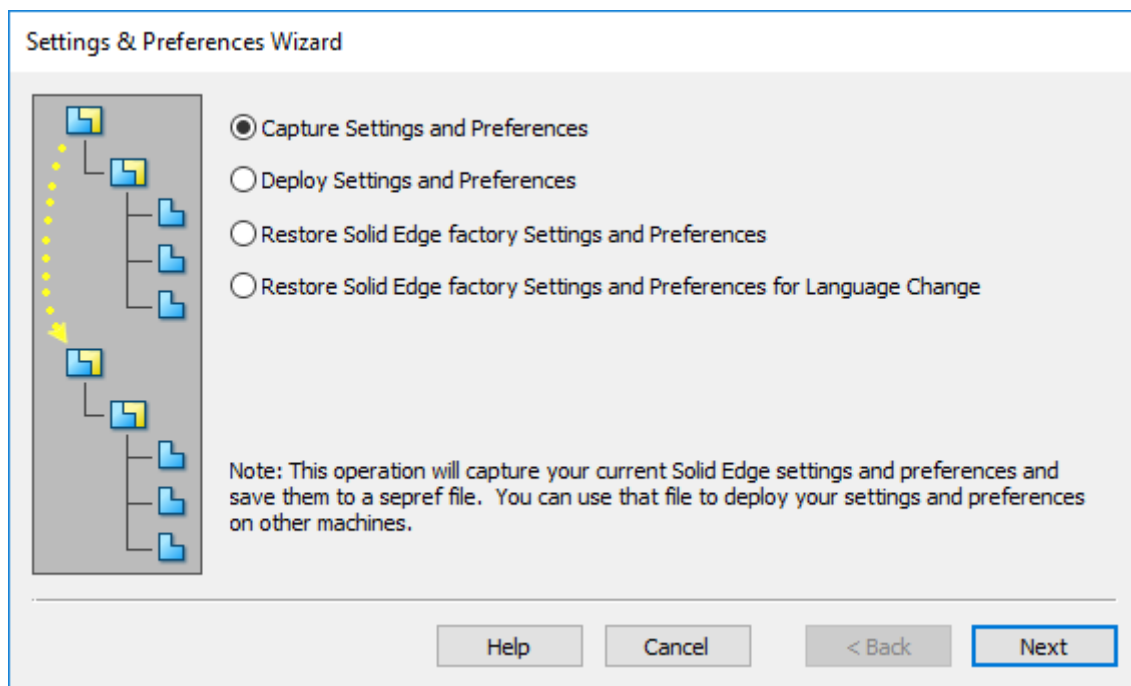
Settings & Preferences Wizard

Capture Settings and Preferences

Deploy Settings and Preferences

Restore Solid Edge factory Settings and Preferences

Restore Solid Edge factory Settings and Preferences for Language Change

Note: This operation will capture your current Solid Edge settings and preferences and save them to a sepref file. You can use that file to deploy your settings and preferences on other machines.

Help

Cancel

< Back

Next